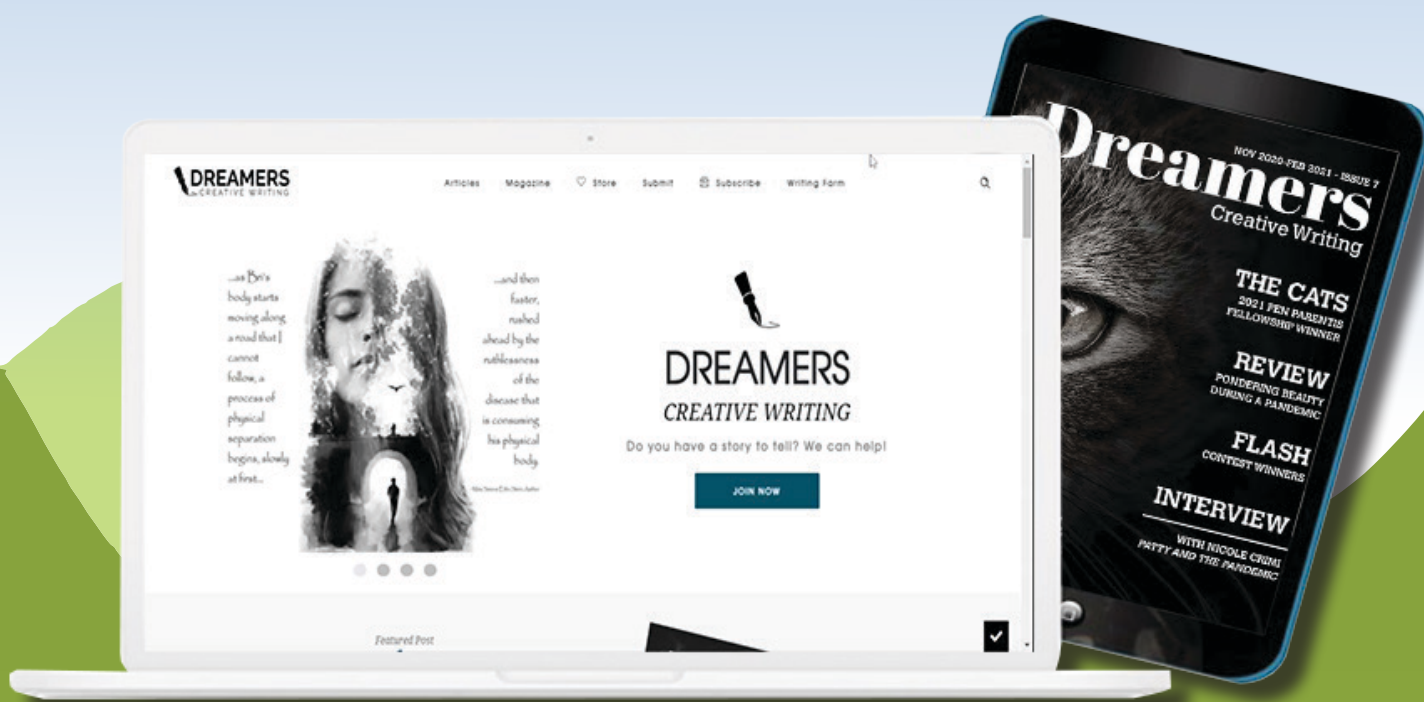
DREAMERS
CREATIVE WRITING

Articles Magazine Store Submit Subscribe Writing Farm

...as Bri's body starts moving along a road that I cannot follow, a process of physical separation begins, slowly at first...

...and then faster, rushed ahead by the ruthlessness of the disease that is consuming his physical body.

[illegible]

DREAMERS
CREATIVE WRITING

Do you have a story to tell? We can help!

JOIN NOW

Featured Post

Dreamers
Creative Writing

NOV 2020-FEB 2021 - ISSUE 7

THE CATS
2021 PEN PARENTS FELLOWSHIP WINNER

REVIEW
PONDERING BEAUTY DURING A PANDEMIC

FLASH
CONTEST WINNERS

INTERVIEW
WITH NICOLE CRINI
PATTY AND THE PANDEMIC